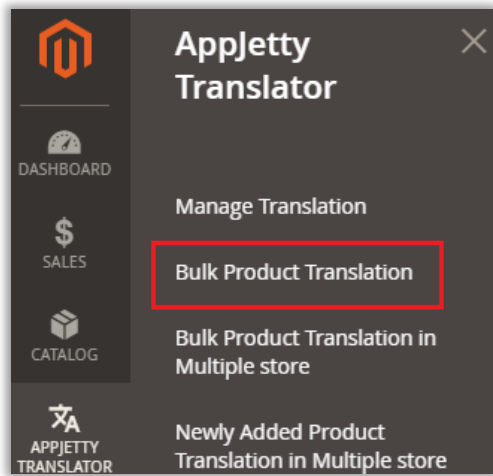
DASHBOARD

$
SALES

CATALOG

APPJETTY TRANSLATOR

AppJetty Translator

Manage Translation

Bulk Product Translation

Bulk Product Translation in Multiple store

Newly Added Product Translation in Multiple store